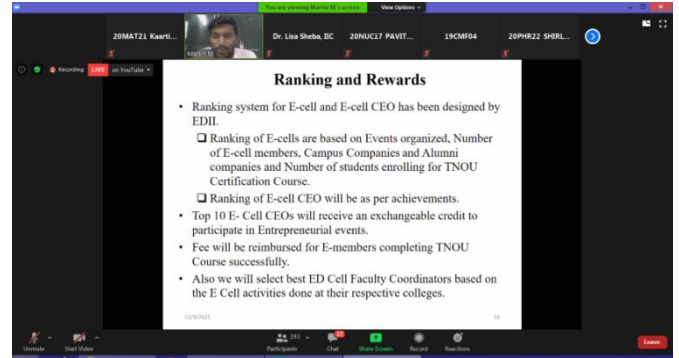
You are viewing Martin M's screen View Options

20MAT21 Kaarti... Martin M Dr. Lisa Sheba, IIC 20NUC17 PAVIT... 19CMF04 20PHR22 SHIRL...

Recording LIVE on YouTube

Ranking and Rewards

• Ranking system for E-cell and E-cell CEO has been designed by EDII.

❑ Ranking of E-cells are based on Events organized, Number of E-cell members, Campus Companies and Alumni companies and Number of students enrolling for TNOU Certification Course.

❑ Ranking of E-cell CEO will be as per achievements.

• Top 10 E- Cell CEOs will receive an exchangeable credit to participate in Entrepreneurial events.

• Fee will be reimbursed for E-members completing TNOU Course successfully.

• Also we will select best ED Cell Faculty Coordinators based on the E Cell activities done at their respective colleges.

12/9/2021 16

Unmute Start Video Participants 283 Chat Share Screen Record Reactions Leave